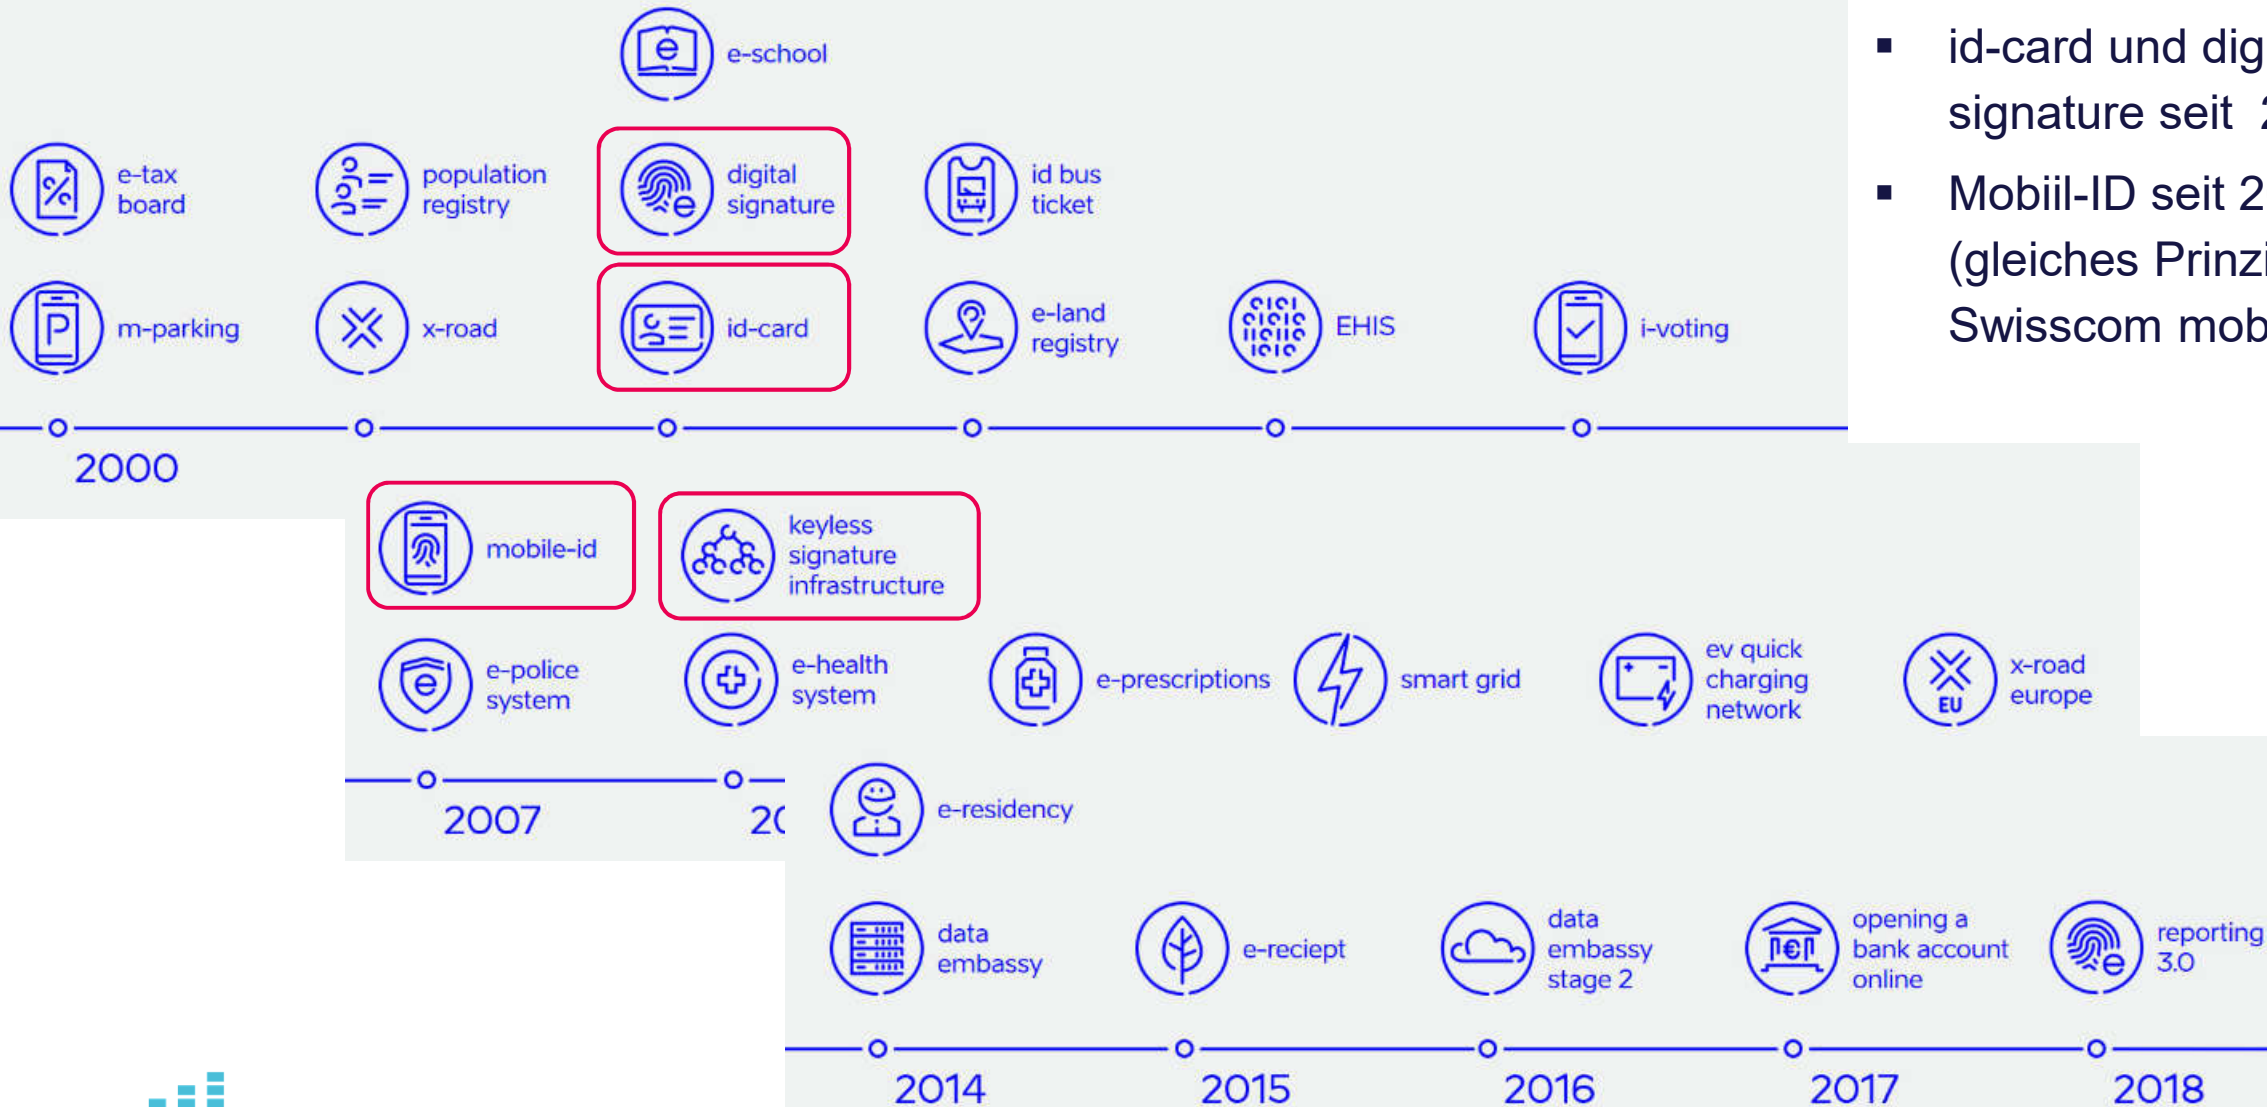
e-school

e-tax board

population registry

digital signature

id bus ticket

m-parking

x-road

id-card

e-land registry

EHIS

i-voting

2000

mobile-id

keyless signature infrastructure

e-police system

e-health system

e-prescriptions

smart grid

ev quick charging network

x-road europe

EU

2007

2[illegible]

e-residency

data embassy

e-reciept

data embassy stage 2

opening a bank account online

reporting 3.0

2014

2015

2016

2017

2018

▪ id-card und dig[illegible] signature seit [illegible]

▪ Mobiil-ID seit 2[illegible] (gleiches Prinz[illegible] Swisscom mob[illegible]